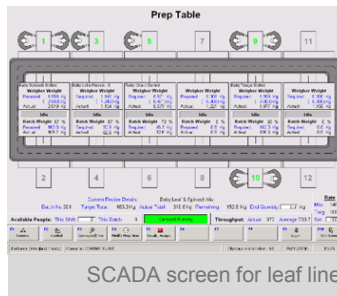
Prep Table

1
3
5
7
9
11

Weigher Weight
Required: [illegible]
Actual: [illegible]

Idle
Batch Weight
Required: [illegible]
Actual: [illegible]

Weigher Weight
Required: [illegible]
Actual: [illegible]

Idle
Batch Weight
Required: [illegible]
Actual: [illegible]

Weigher Weight
Required: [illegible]
Actual: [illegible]

Idle
Batch Weight
Required: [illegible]
Actual: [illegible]

Weigher Weight
Required: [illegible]
Actual: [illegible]

Idle
Batch Weight
Required: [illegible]
Actual: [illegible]

2
4
6
8
10
12

Current Product Details: Baby Leaf & Spinach Mix
Batch No. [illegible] Target Total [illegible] Actual Total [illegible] Remaining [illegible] End Quantity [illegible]

Available People: This Shift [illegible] This Batch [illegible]

Throughput: Actual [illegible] Average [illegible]

SCADA screen for leaf line